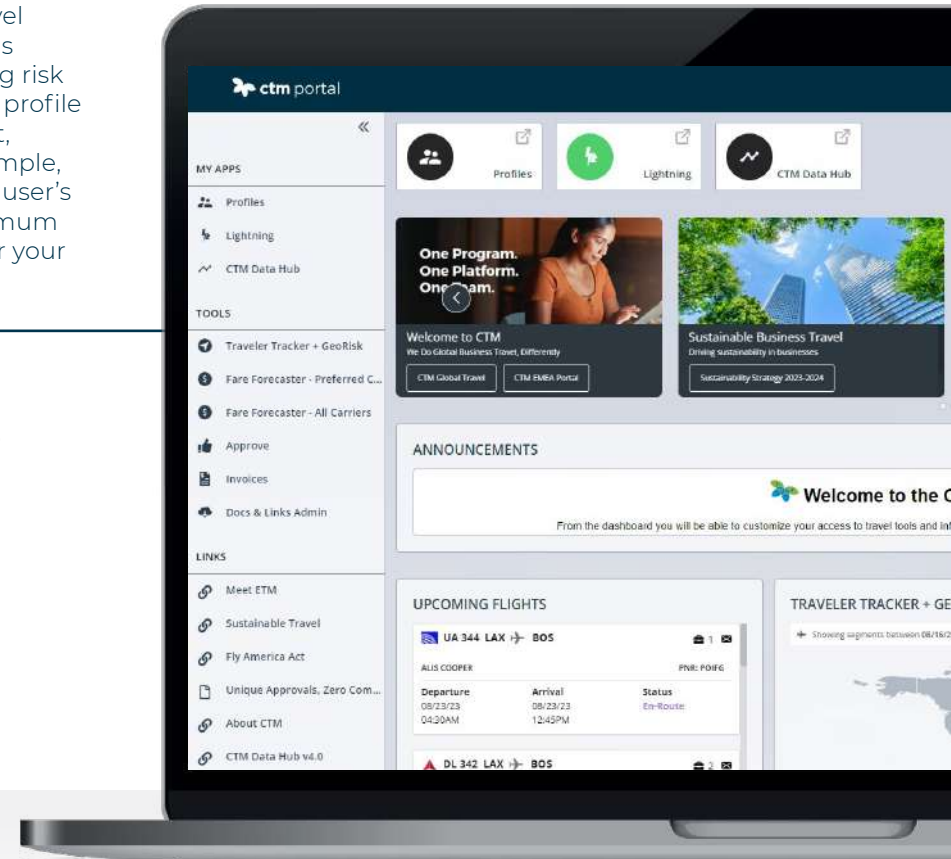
vel
s
g risk
profile
t,
mple,
user's
mum
r your

ctm portal

«

MY APPS

Profiles

Lightning

CTM Data Hub

TOOLS

Traveler Tracker + GeoRisk

Fare Forecaster - Preferred C...

Fare Forecaster - All Carriers

Approve

Invoices

Docs & Links Admin

LINKS

Meet ETM

Sustainable Travel

Fly America Act

Unique Approvals, Zero Com...

About CTM

CTM Data Hub v4.0

Profiles

Lightning

CTM Data Hub

One Program.
One Platform.
One Team.

Welcome to CTM
We Do Global Business Travel, Differently

CTM Global Travel

CTM EMEA Portal

Sustainable Business Travel
Driving sustainability in businesses

Sustainability Strategy 2023-2024

ANNOUNCEMENTS

Welcome to the C

From the dashboard you will be able to customize your access to travel tools and inf

UPCOMING FLIGHTS

UA 344 LAX BOS

1

ALIS COOPER

PNR: POIFG

Departure
08/23/23
04:30AM

Arrival
08/23/23
12:45PM

Status
En-Route

DL 342 LAX BOS

2

TRAVELER TRACKER + GE

Showing segments between 08/16/2